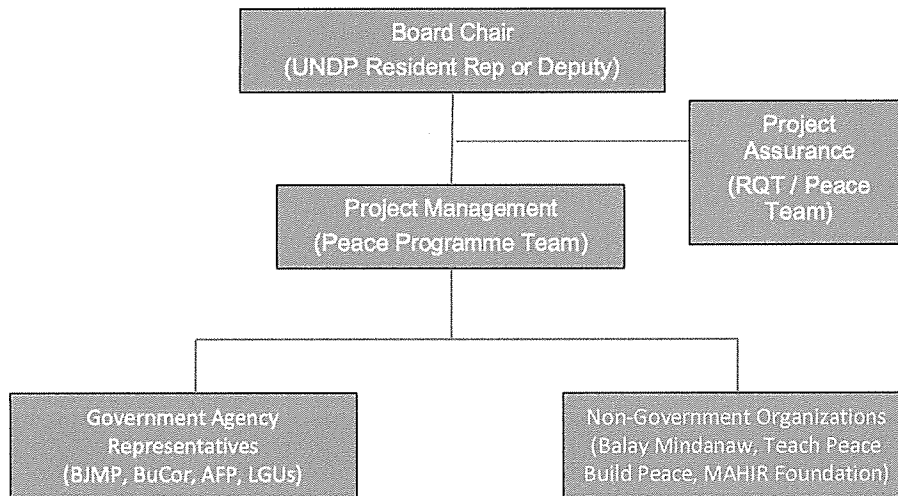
Board Chair
(UNDP Resident Rep or Deputy)

Project Assurance
(RQT / Peace Team)

Project Management
(Peace Programme Team)

Government Agency Representatives
(BJMP, BuCor, AFP, LGUs)

Non-Government Organizations
(Balay Mindanaw, Teach Peace Build Peace, MAHIR Foundation)